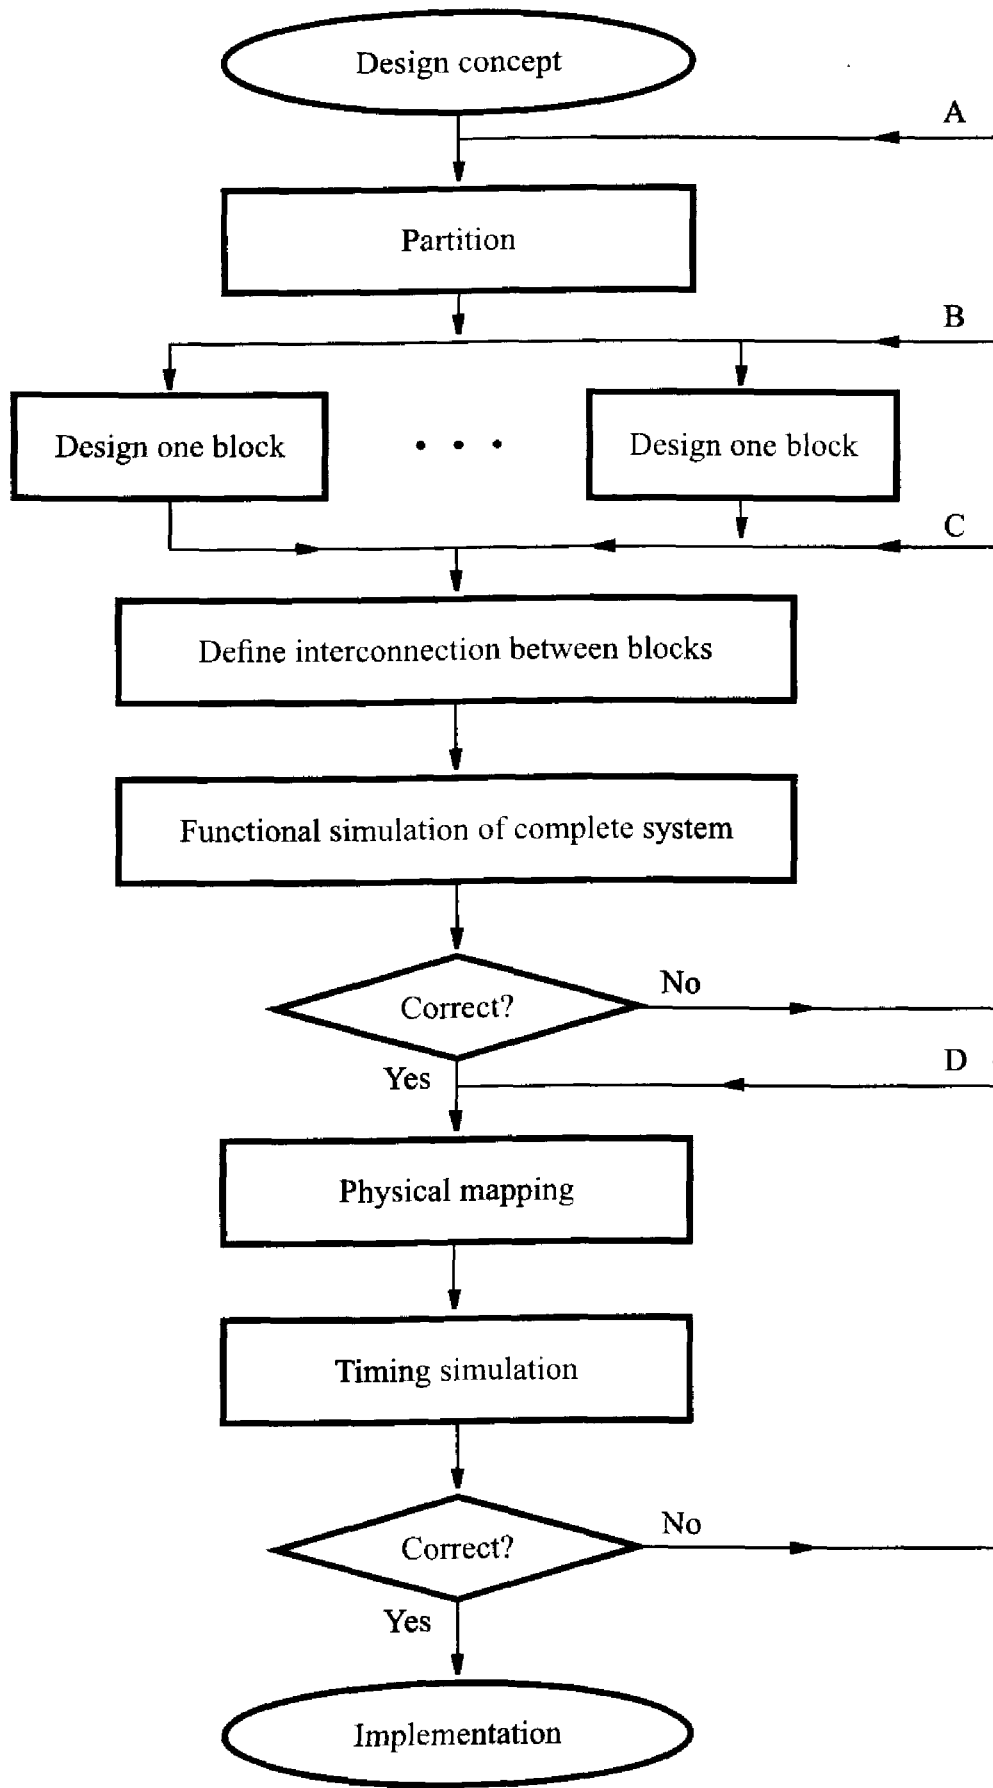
Design concept

A

Partition

B

Design one block

• • •

Design one block

C

Define interconnection between blocks

Functional simulation of complete system

Correct?

No

Yes

D

Physical mapping

Timing simulation

Correct?

No

Yes

Implementation